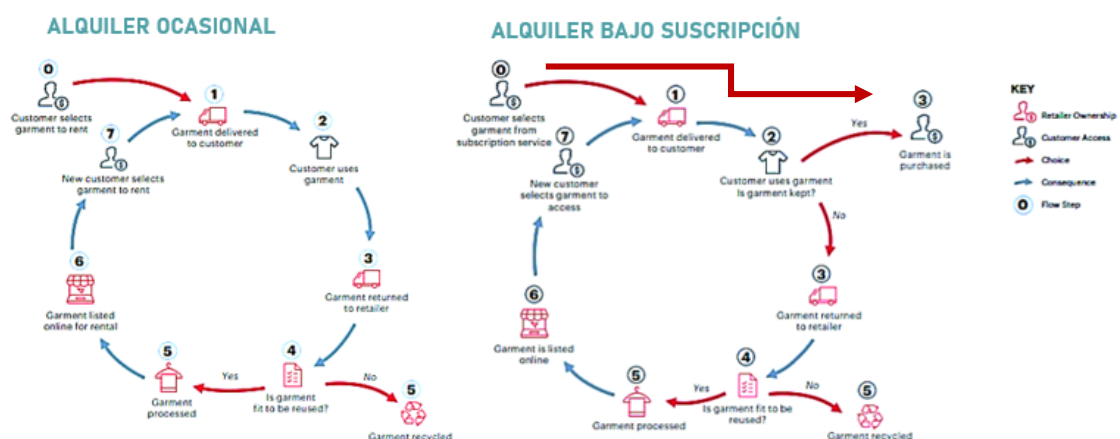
ALQUILER OCASIONAL

0
Customer selects garment to rent

1
Garment delivered to customer

2
Customer uses garment

3
Garment returned to retailer

4
Is garment fit to be reused?

Yes

No

5
Garment processed

5
Garment recycled

6
Garment listed online for rental

7
New customer selects garment to rent

ALQUILER BAJO SUSCRIPCIÓN

0
Customer selects garment from subscription service

1
Garment delivered to customer

2
Customer uses garment Is garment kept?

Yes

3
Garment is purchased

No

3
Garment returned to retailer

4
Is garment fit to be reused?

Yes

No

5
Garment processed

5
Garment recycled

6
Garment is listed online

7
New customer selects garment to access

KEY
Retailer Ownership
Customer Access
Choice
Consequence
0 Flow Step